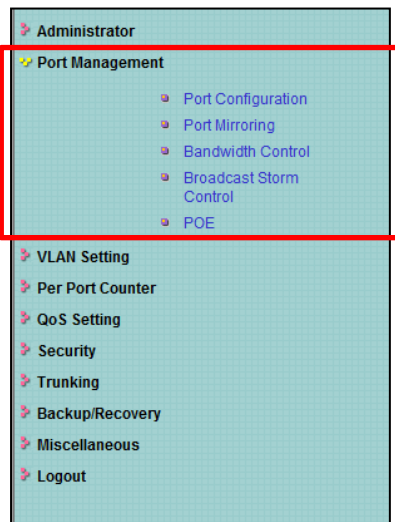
Administrator

Port Management

Port Configuration

Port Mirroring

Bandwidth Control

Broadcast Storm Control

POE

VLAN Setting

Per Port Counter

QoS Setting

Security

Trunking

Backup/Recovery

Miscellaneous

Logout